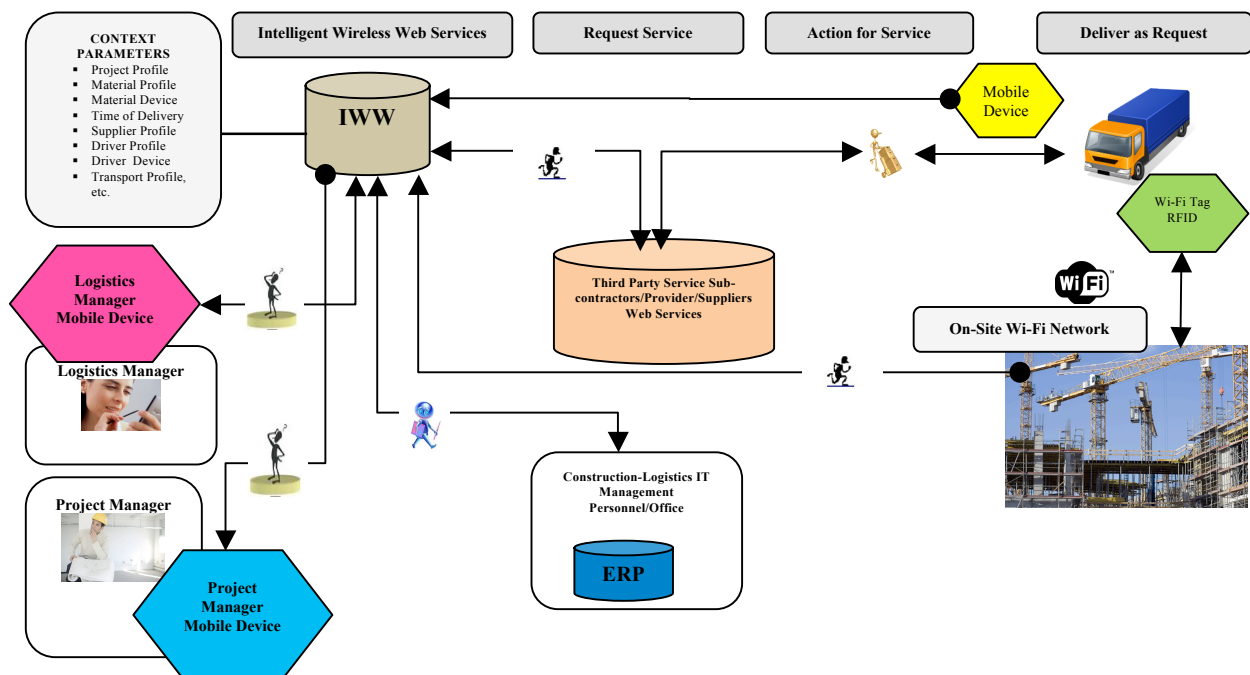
CONTEXT PARAMETERS
- Project Profile
- Material Profile
- Material Device
- Time of Delivery
- Supplier Profile
- Driver Profile
- Driver Device
- Transport Profile, etc.

Intelligent Wireless Web Services

Request Service

Action for Service

Deliver as Request

IWW

Mobile Device

Wi-Fi Tag RFID

Wi Fi

Third Party Service Sub-contractors/Provider/Suppliers Web Services

On-Site Wi-Fi Network

Logistics Manager Mobile Device

Logistics Manager

Project Manager

Project Manager Mobile Device

Construction-Logistics IT Management Personnel/Office

ERP